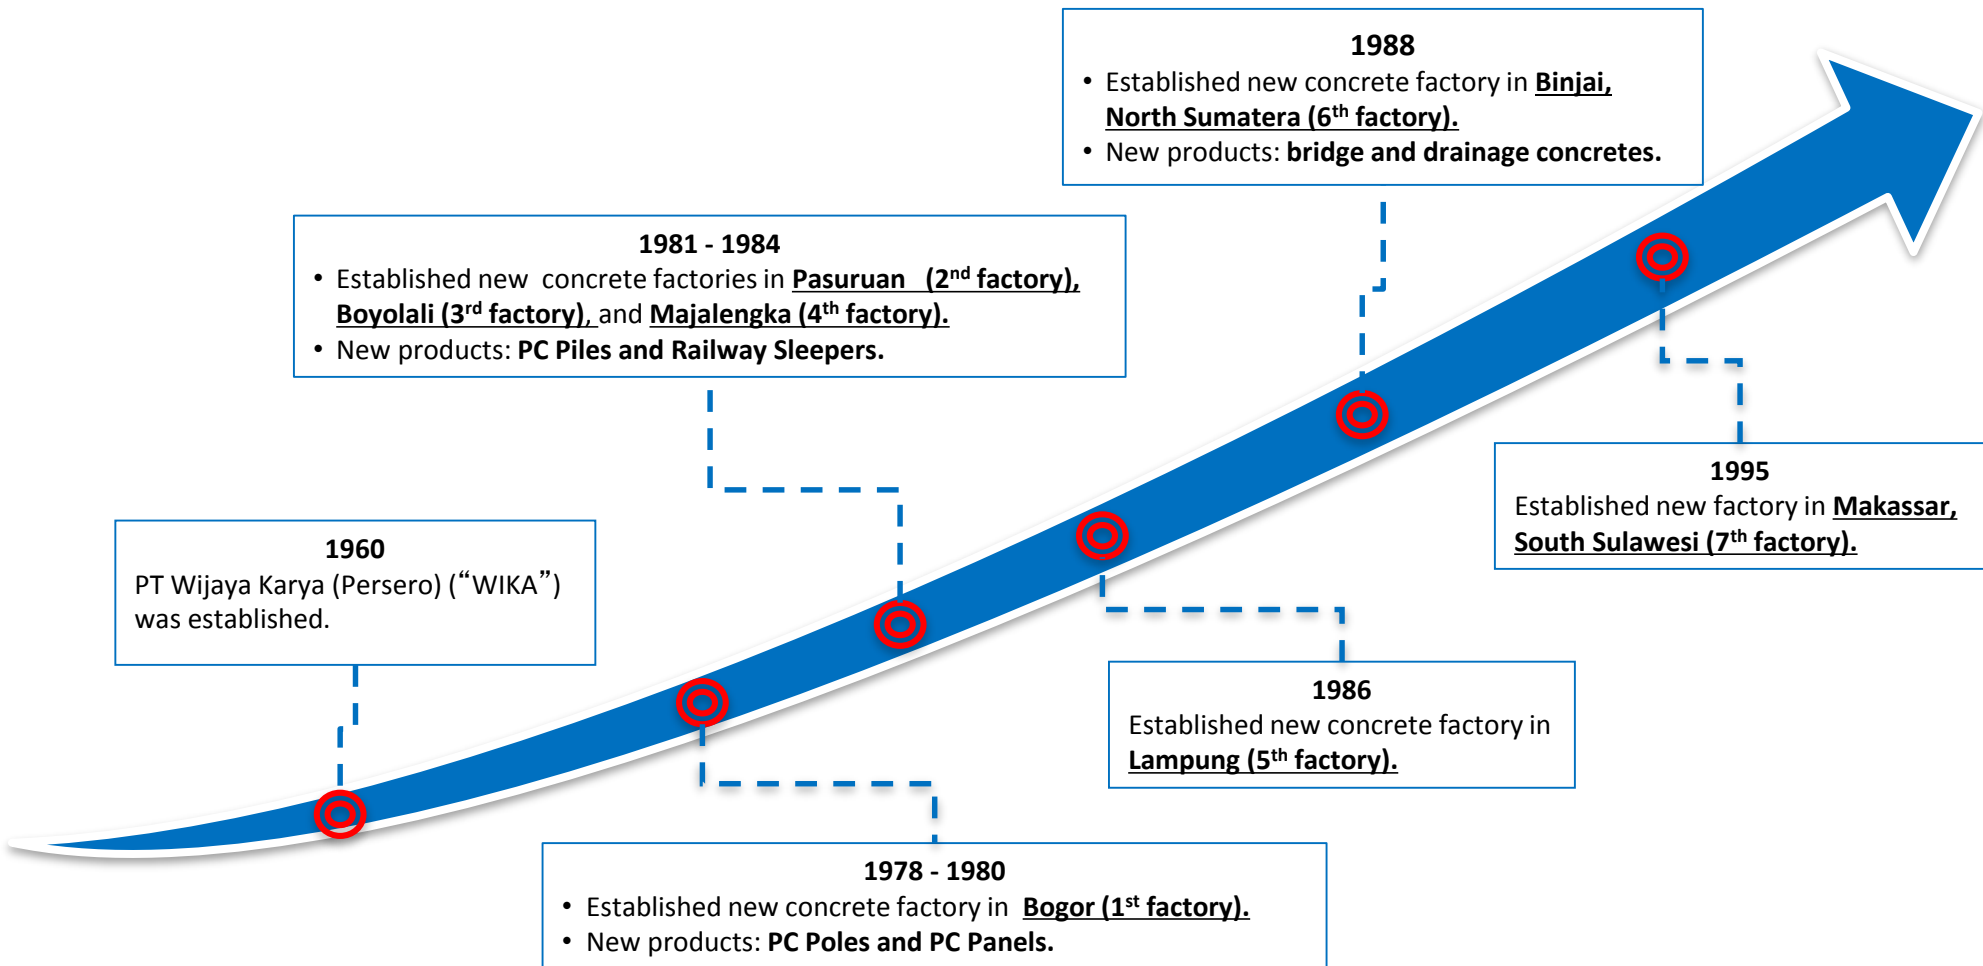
1960
PT Wijaya Karya (Persero) ("WIKA") was established.

1978 - 1980
• Established new concrete factory in **Bogor (1$^{st}$ factory).**
• New products: **PC Poles and PC Panels.**

1981 - 1984
• Established new concrete factories in **Pasuruan (2$^{nd}$ factory), Boyolali (3$^{rd}$ factory),** and **Majalengka (4$^{th}$ factory).**
• New products: **PC Piles and Railway Sleepers.**

1986
Established new concrete factory in **Lampung (5$^{th}$ factory).**

1988
• Established new concrete factory in **Binjai, North Sumatera (6$^{th}$ factory).**
• New products: **bridge and drainage concretes.**

1995
Established new factory in **Makassar, South Sulawesi (7$^{th}$ factory).**